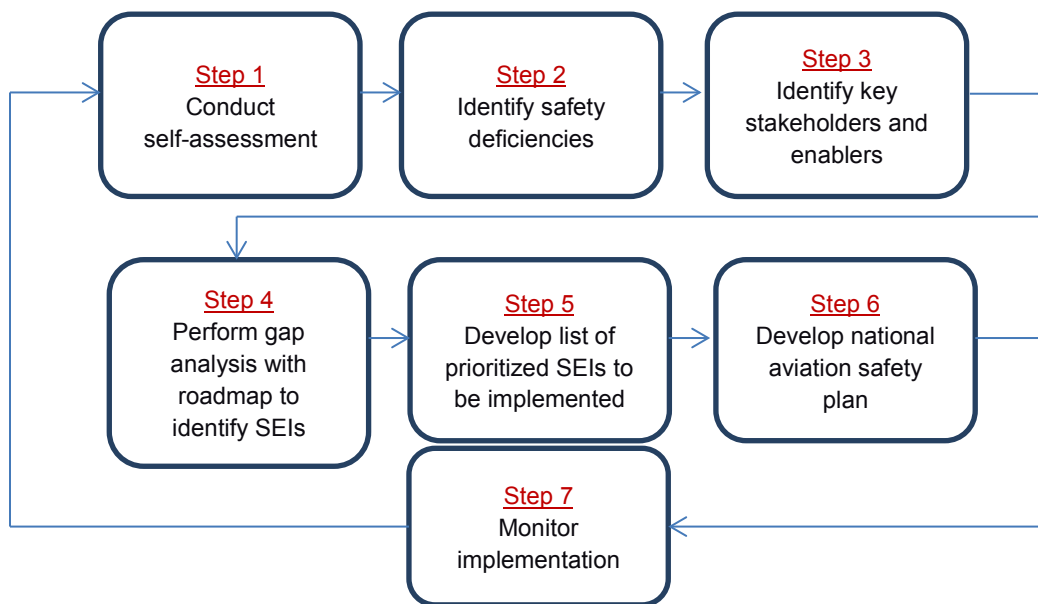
Step 1
Conduct self-assessment

Step 2
Identify safety deficiencies

Step 3
Identify key stakeholders and enablers

Step 4
Perform gap analysis with roadmap to identify SEIs

Step 5
Develop list of prioritized SEIs to be implemented

Step 6
Develop national aviation safety plan

Step 7
Monitor implementation